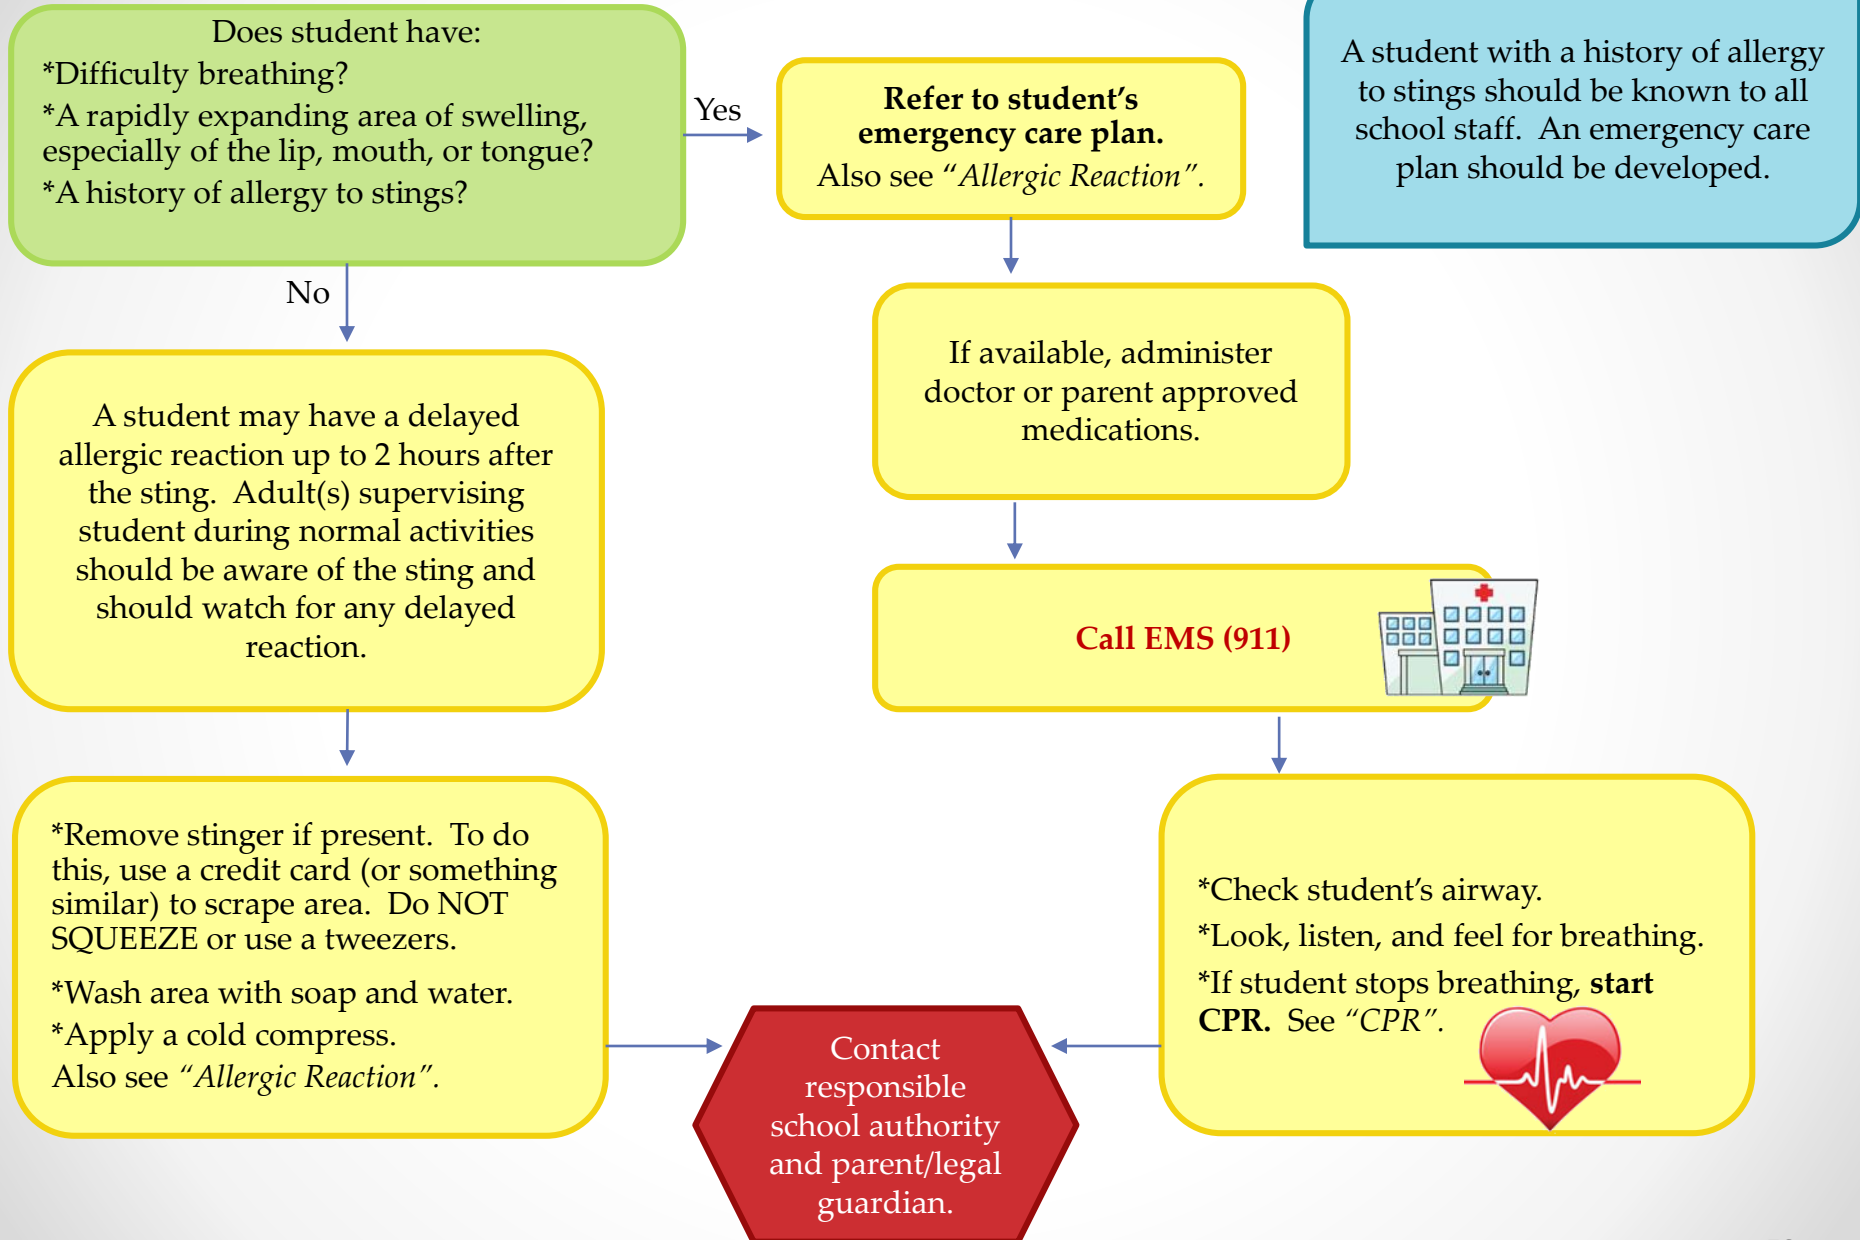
Does student have:
*Difficulty breathing?
*A rapidly expanding area of swelling, especially of the lip, mouth, or tongue?
*A history of allergy to stings?

Yes

**Refer to student's emergency care plan.**
Also see *"Allergic Reaction"*.

A student with a history of allergy to stings should be known to all school staff. An emergency care plan should be developed.

No

If available, administer doctor or parent approved medications.

A student may have a delayed allergic reaction up to 2 hours after the sting. Adult(s) supervising student during normal activities should be aware of the sting and should watch for any delayed reaction.

**Call EMS (911)**

*Remove stinger if present. To do this, use a credit card (or something similar) to scrape area. Do NOT SQUEEZE or use a tweezers.

*Wash area with soap and water.

*Apply a cold compress.

Also see *"Allergic Reaction"*.

*Check student's airway.

*Look, listen, and feel for breathing.

*If student stops breathing, **start CPR.** See *"CPR"*.

Contact responsible school authority and parent/legal guardian.